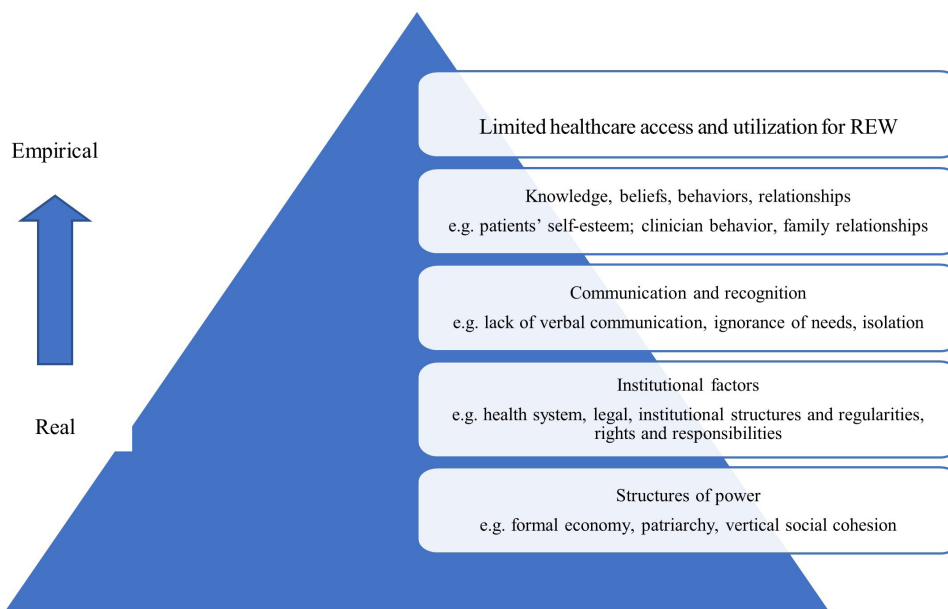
Empirical

Real

Limited healthcare access and utilization for REW

Knowledge, beliefs, behaviors, relationships
e.g. patients' self-esteem; clinician behavior, family relationships

Communication and recognition
e.g. lack of verbal communication, ignorance of needs, isolation

Institutional factors
e.g. health system, legal, institutional structures and regularities, rights and responsibilities

Structures of power
e.g. formal economy, patriarchy, vertical social cohesion